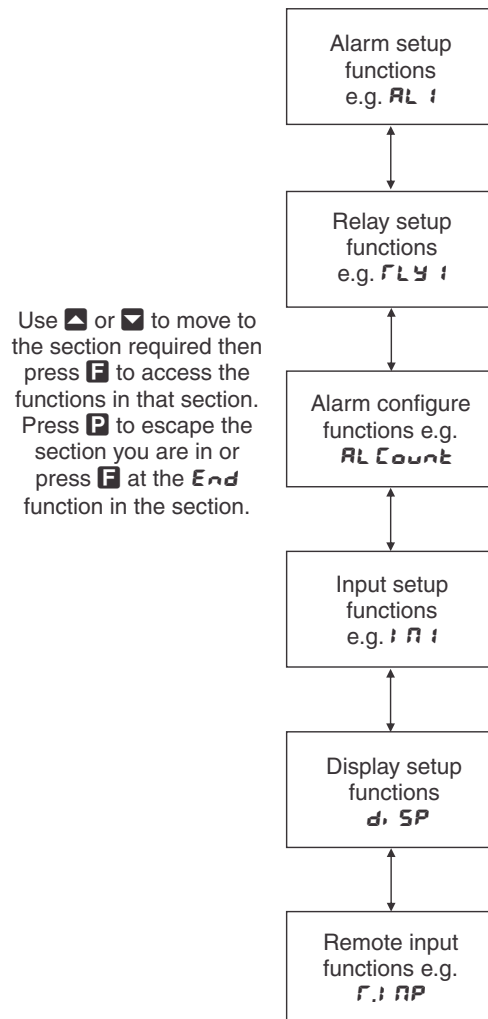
Alarm setup functions e.g. AL 1

Relay setup functions e.g. rLY 1

Use ▲ or ▼ to move to the section required then press F to access the functions in that section. Press P to escape the section you are in or press F at the End function in the section.

Alarm configure functions e.g. AL Count

Input setup functions e.g. 1 n 1

Display setup functions di SP

Remote input functions e.g. r.i nP